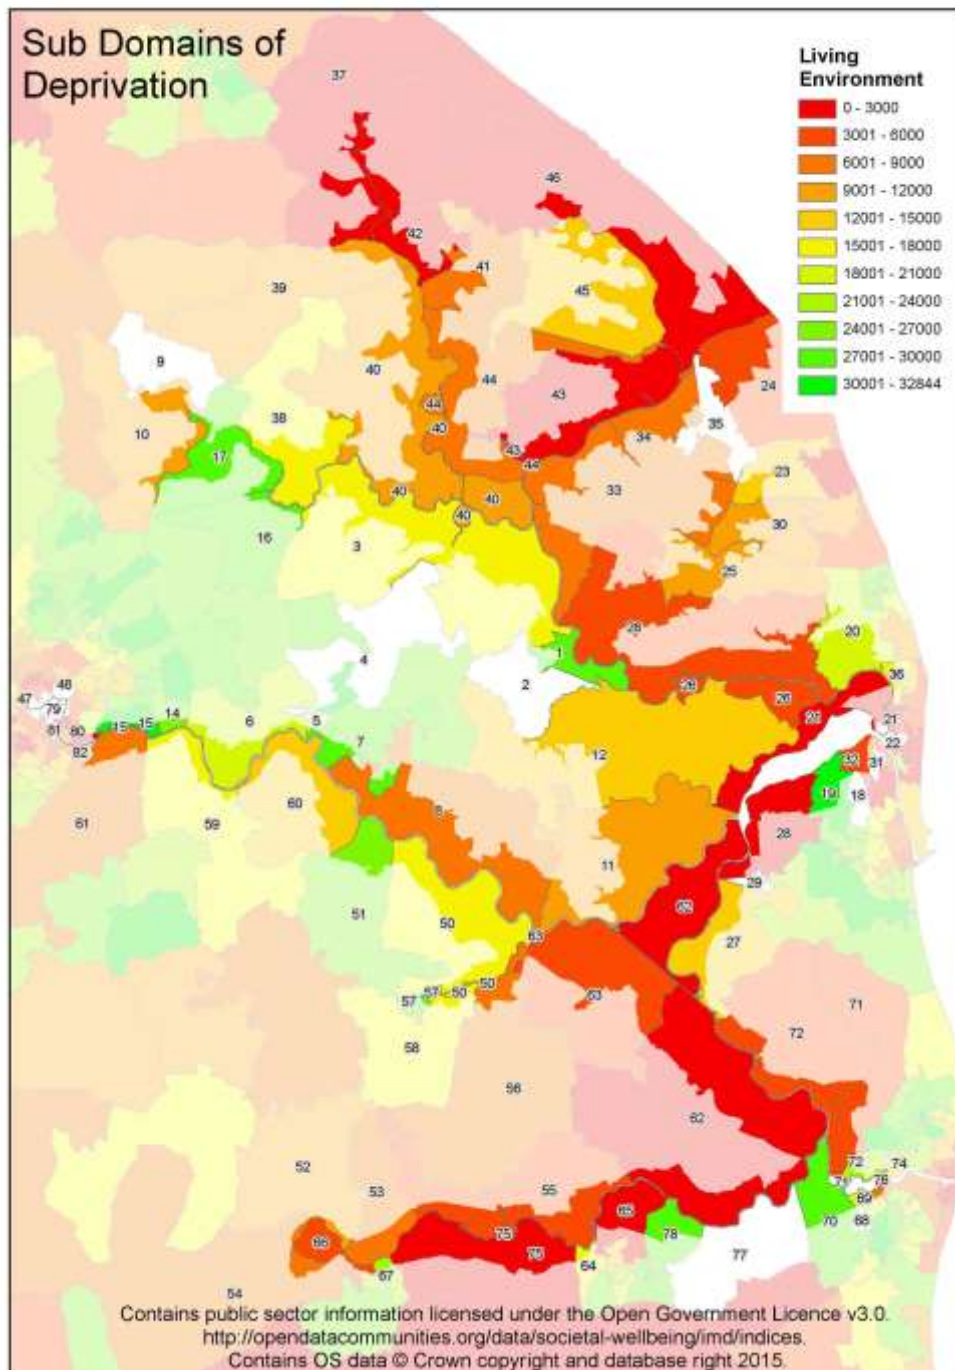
Sub Domains of Deprivation

Living Environment
0 - 3000
3001 - 6000
6001 - 9000
9001 - 12000
12001 - 15000
15001 - 18000
18001 - 21000
21001 - 24000
24001 - 27000
27001 - 30000
30001 - 32844

37
46
42
41
45
39
9
40
44
43
24
38
44
40
35
10
17
43
44
34
23
40
40
33
16
40
30
3
25
28
20
4
1
2
26
36
47
48
26
79
14
6
5
23
21
81
80
15
15
7
22
82
12
32
31
19
18
61
59
60
8
28
11
29
51
62
50
27
63
57
57
50
50
63
71
58
72
56
62
52
72
74
53
55
73
76
65
89
75
78
70
88
66
76
77
67
64
54

Contains public sector information licensed under the Open Government Licence v3.0.
http://opendatacommunities.org/data/societal-wellbeing/imd/indices.
Contains OS data © Crown copyright and database right 2015.